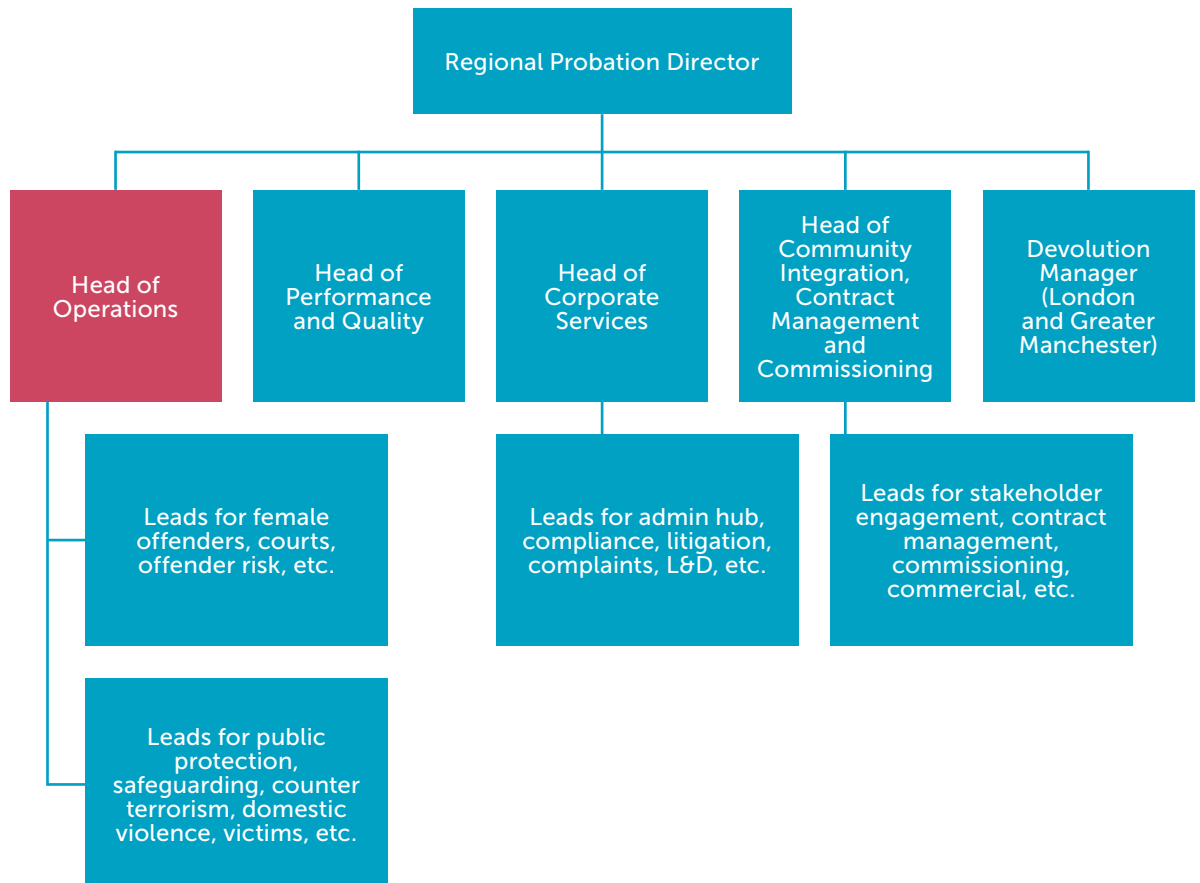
Regional Probation Director

Head of Operations

Head of Performance and Quality

Head of Corporate Services

Head of Community Integration, Contract Management and Commissioning

Devolution Manager (London and Greater Manchester)

Leads for female offenders, courts, offender risk, etc.

Leads for public protection, safeguarding, counter terrorism, domestic violence, victims, etc.

Leads for admin hub, compliance, litigation, complaints, L&D, etc.

Leads for stakeholder engagement, contract management, commissioning, commercial, etc.